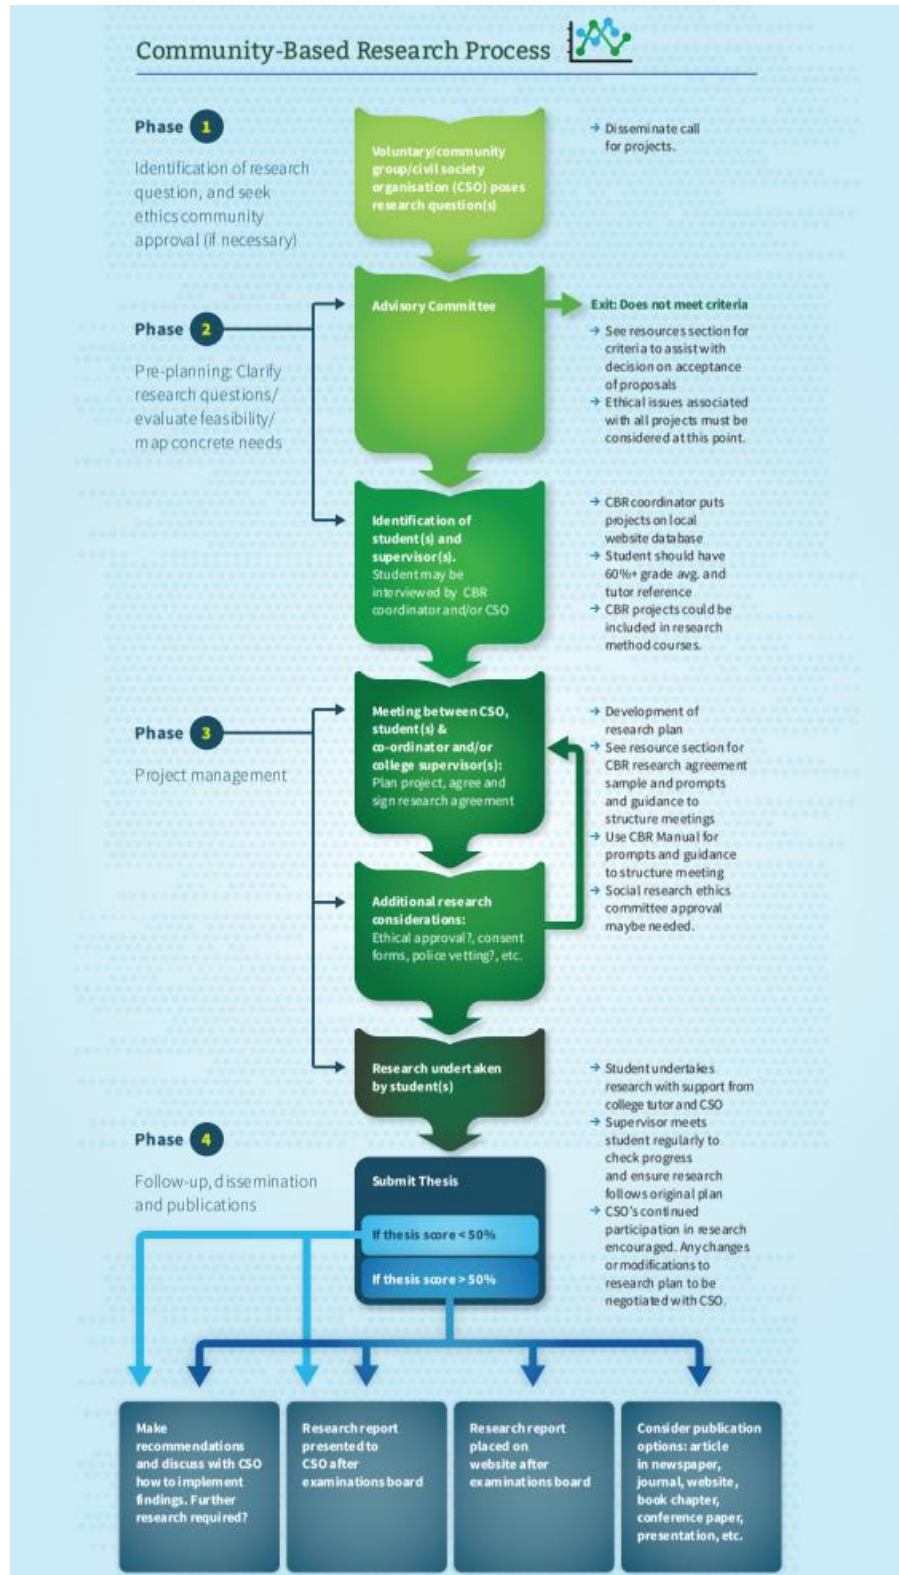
Community-Based Research Process

Phase 1

Identification of research question, and seek ethics community approval (if necessary)

Voluntary/community group/civil society organisation (CSO) poses research question(s)

→ Disseminate call for projects.

Phase 2

Pre-planning: Clarify research questions/ evaluate feasibility/ map concrete needs

Advisory Committee

Exit: Does not meet criteria

→ See resources section for criteria to assist with decision on acceptance of proposals
→ Ethical issues associated with all projects must be considered at this point.

Identification of student(s) and supervisor(s). Student may be interviewed by CBR coordinator and/or CSO

→ CBR coordinator puts projects on local website database
→ Student should have 60%+ grade avg. and tutor reference
→ CBR projects could be included in research method courses.

Phase 3

Project management

Meeting between CSO, student(s) & co-ordinator and/or college supervisor(s): Plan project, agree and sign research agreement

Additional research considerations: Ethical approval?, consent forms, police vetting?, etc.

→ Development of research plan
→ See resource section for CBR research agreement sample and prompts and guidance to structure meetings
→ Use CBR Manual for prompts and guidance to structure meeting
→ Social research ethics committee approval maybe needed.

Research undertaken by student(s)

→ Student undertakes research with support from college tutor and CSO
→ Supervisor meets student regularly to check progress and ensure research follows original plan
→ CSO's continued participation in research encouraged. Any changes or modifications to research plan to be negotiated with CSO.

Phase 4

Follow-up, dissemination and publications

Submit Thesis

If thesis score < 50%

If thesis score > 50%

Make recommendations and discuss with CSO how to implement findings. Further research required?

Research report presented to CSO after examinations board

Research report placed on website after examinations board

Consider publication options: article in newspaper, journal, website, book chapter, conference paper, presentation, etc.